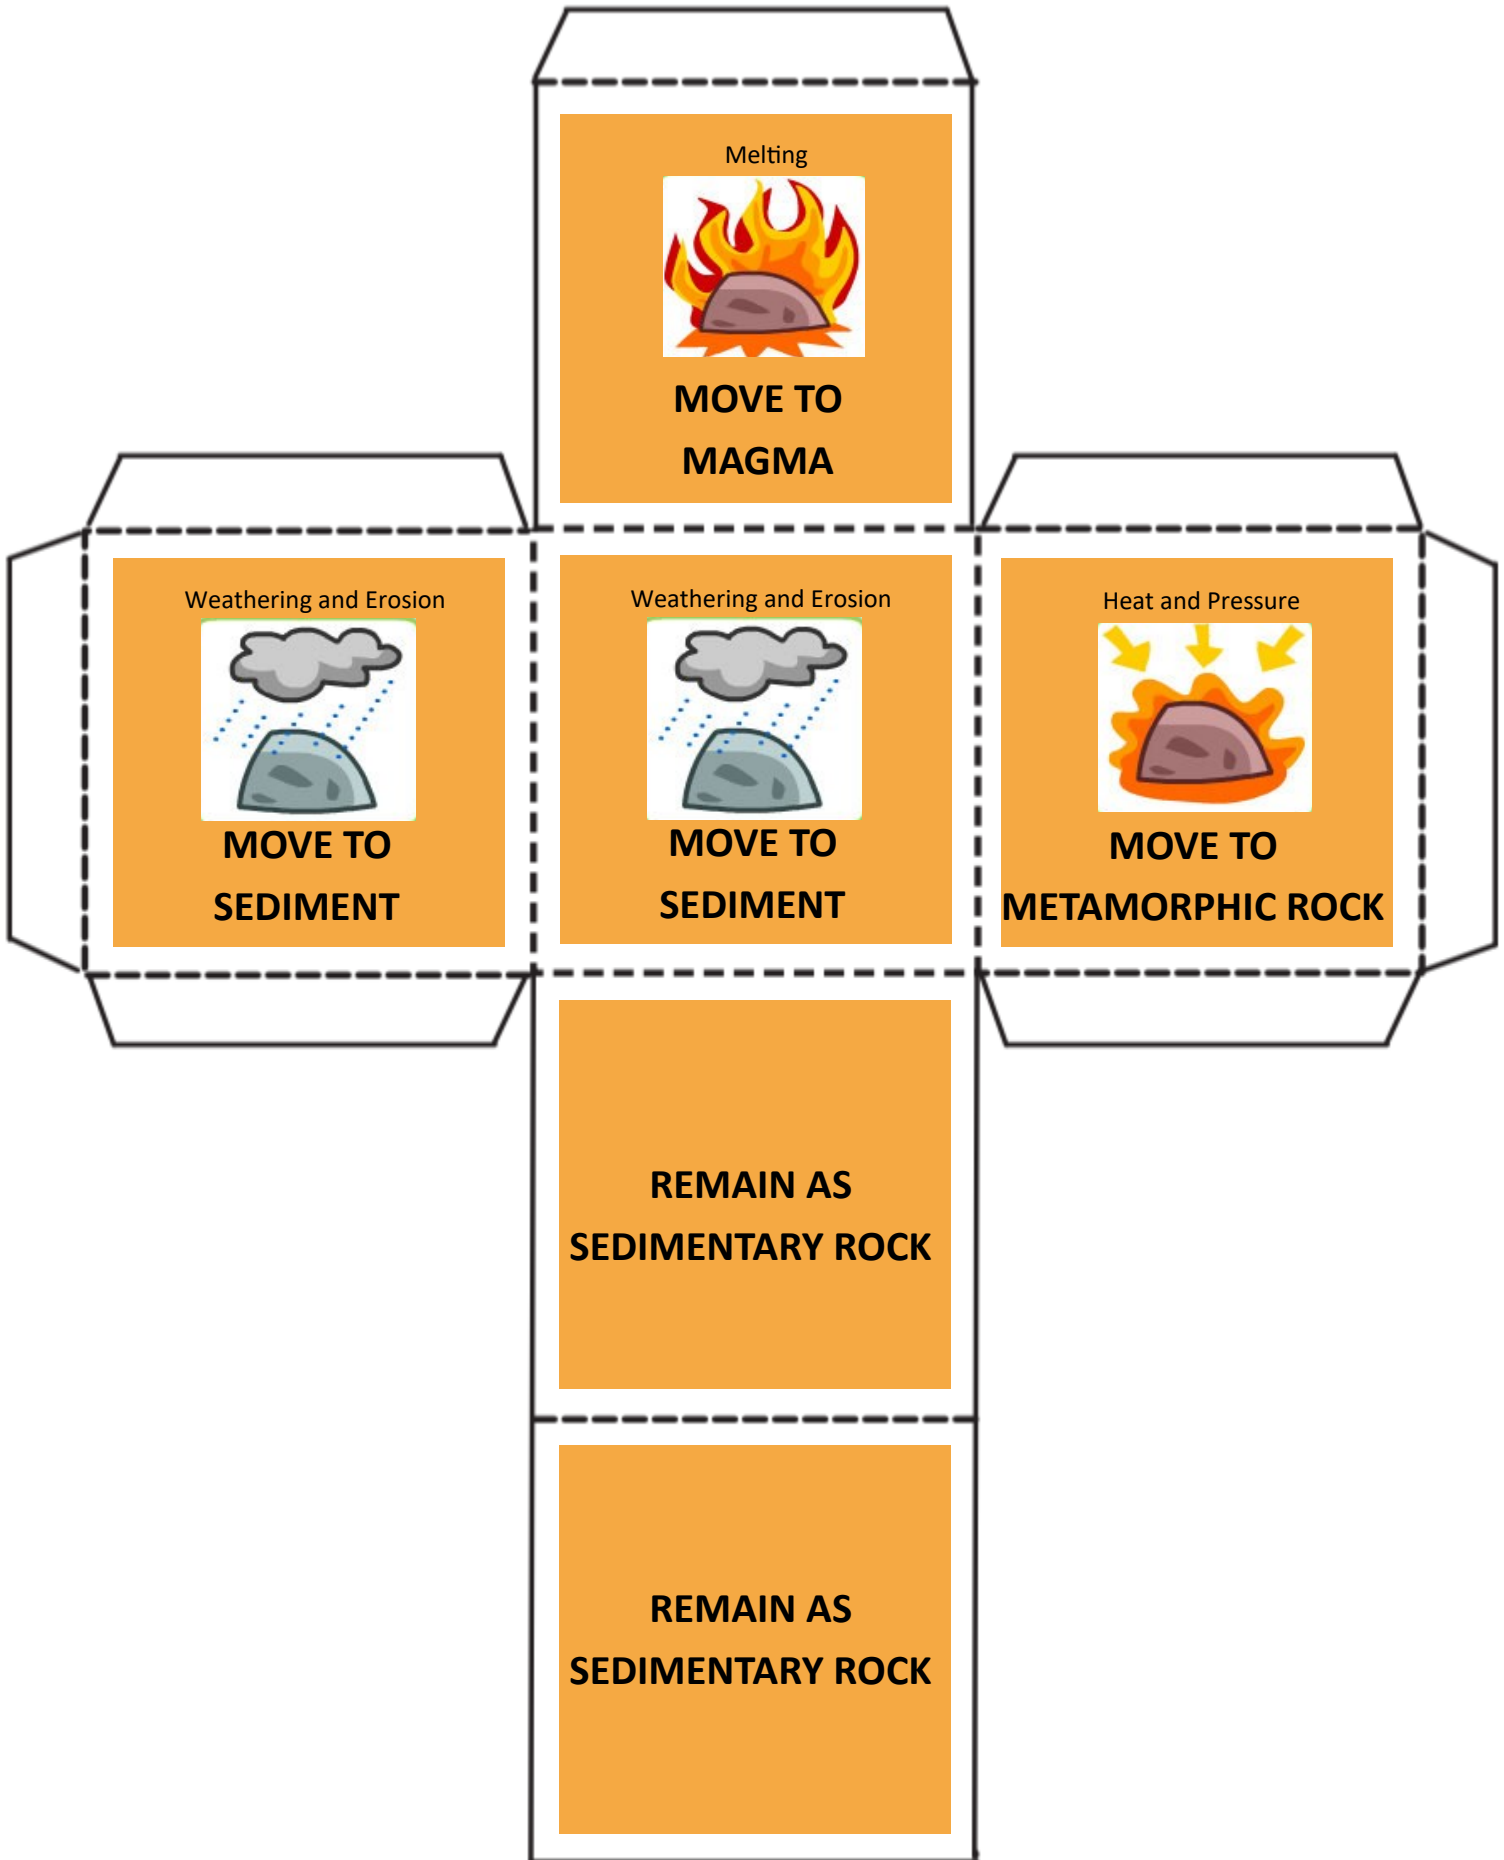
Melting

MOVE TO MAGMA

Weathering and Erosion

MOVE TO SEDIMENT

Weathering and Erosion

MOVE TO SEDIMENT

Heat and Pressure

MOVE TO METAMORPHIC ROCK

REMAIN AS SEDIMENTARY ROCK

REMAIN AS SEDIMENTARY ROCK